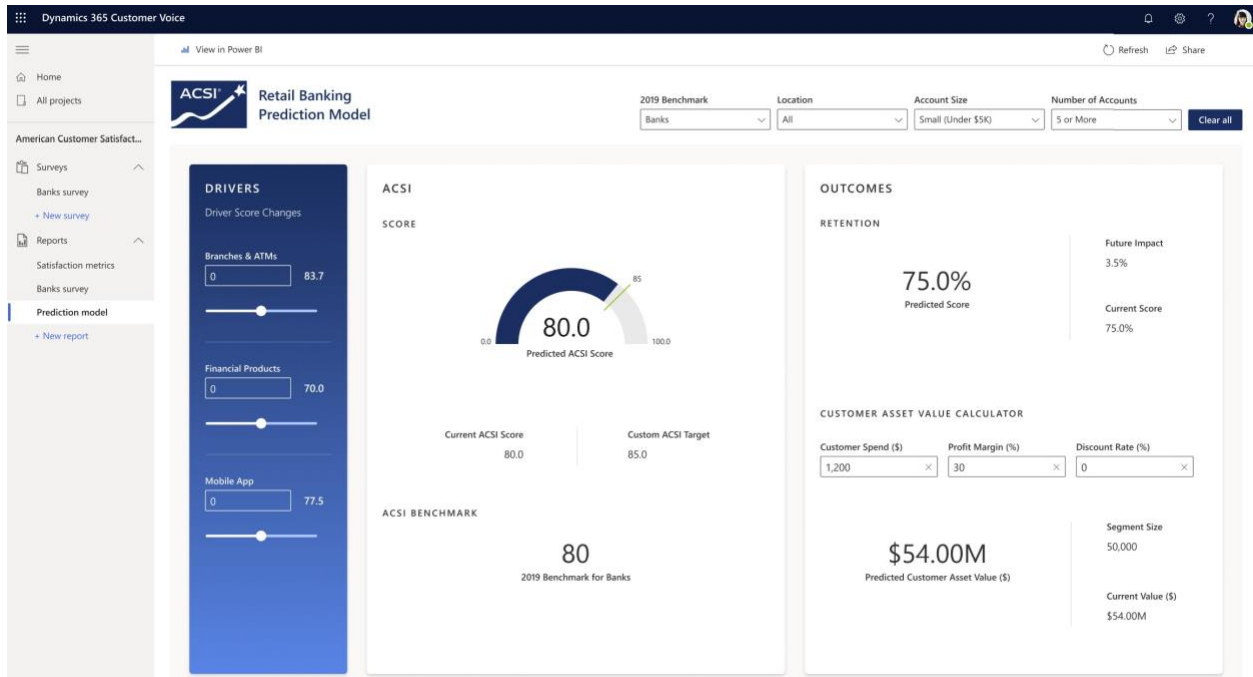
Dynamics 365 Customer Voice

View in Power BI

Refresh Share

Home
All projects

American Customer Satisfact...

Surveys
Banks survey
+ New survey
Reports
Satisfaction metrics
Banks survey
Prediction model
+ New report

ACSI

Retail Banking Prediction Model

2019 Benchmark
Banks

Location
All

Account Size
Small (Under $5K)

Number of Accounts
5 or More

Clear all

DRIVERS
Driver Score Changes

Branches & ATMs
0
83.7

Financial Products
0
70.0

Mobile App
0
77.5

ACSI

SCORE

85
0.0
80.0
100.0
Predicted ACSI Score

Current ACSI Score
80.0

Custom ACSI Target
85.0

ACSI BENCHMARK

80
2019 Benchmark for Banks

OUTCOMES

RETENTION

75.0%
Predicted Score

Future Impact
3.5%

Current Score
75.0%

CUSTOMER ASSET VALUE CALCULATOR

Customer Spend ($)
1,200

Profit Margin (%)
30

Discount Rate (%)
0

$54.00M
Predicted Customer Asset Value ($)

Segment Size
50,000

Current Value ($)
$54.00M